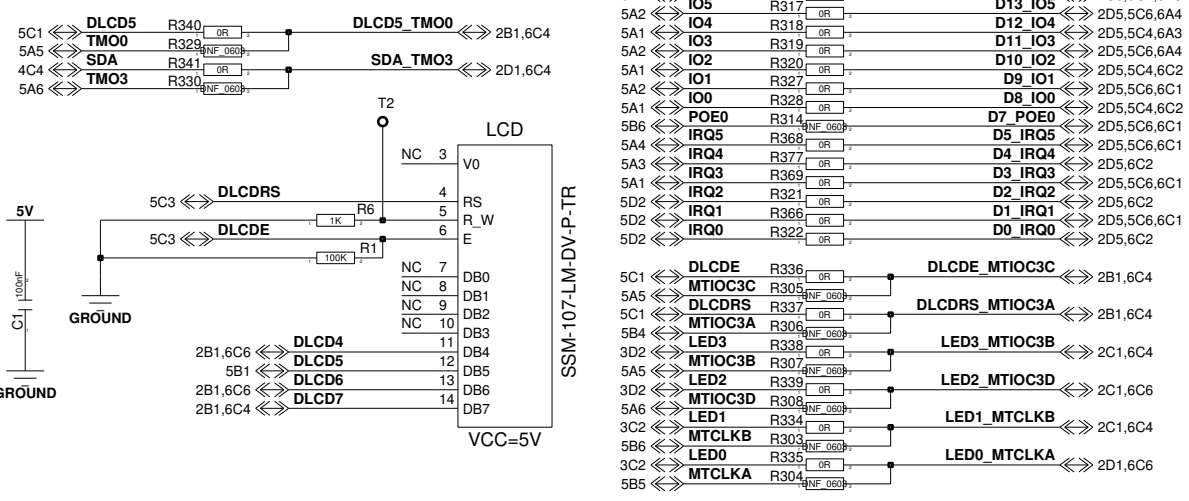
5C1 DLCD5 R340 0R DLCD5_TMO0 2B1,6C4
5A5 TMO0 R329 NF_0603
4C4 SDA R341 0R SDA_TMO3 2D1,6C4
5A6 TMO3 R330 NF_0603

T2

LCD

NC 3 V0
5C3 DLCDRS 4 RS
R6 1K 5 R_W
5C3 DLCDE 6 E
R1 100K
NC 7 DB0
NC 8 DB1
NC 9 DB2
NC 10 DB3
2B1,6C6 DLCD4 11 DB4
5B1 DLCD5 12 DB5
2B1,6C6 DLCD6 13 DB6
2B1,6C4 DLCD7 14 DB7

SSM-107-LM-DV-P-TR

VCC=5V

5V
100nF
C1
GROUND
GROUND

5A2 IO5 R317 0R D13_IO5
5A1 IO4 R318 0R D12_IO4 2D5,5C6,6A4
5A2 IO3 R319 0R D11_IO3 2D5,5C4,6A3
5A1 IO2 R320 0R D10_IO2 2D5,5C6,6A4
5A2 IO1 R327 0R D9_IO1 2D5,5C4,6C2
5A1 IO0 R328 0R D8_IO0 2D5,5C6,6C1
5B6 POE0 R314 NF_0603 D7_POE0 2D5,5C4,6C2
5A4 IRQ5 R368 0R D5_IRQ5 2D5,5C6,6C1
5A3 IRQ4 R377 0R D4_IRQ4 2D5,5C6,6C1
5A1 IRQ3 R369 0R D3_IRQ3 2D5,6C2
5D2 IRQ2 R321 0R D2_IRQ2 2D5,5C6,6C1
5D2 IRQ1 R366 0R D1_IRQ1 2D5,6C2
5D2 IRQ0 R322 0R D0_IRQ0 2D5,5C6,6C1
2D5,6C2

5C1 DLCDE R336 0R DLCDE_MTIOC3C 2B1,6C4
5A5 MTIOC3C R305 NF_0603
5C1 DLCDRS R337 0R DLCDRS_MTIOC3A 2B1,6C4
5B4 MTIOC3A R306 NF_0603
3D2 LED3 R338 0R LED3_MTIOC3B 2C1,6C4
5A5 MTIOC3B R307 NF_0603
3D2 LED2 R339 0R LED2_MTIOC3D 2C1,6C6
5A6 MTIOC3D R308 NF_0603
3C2 LED1 R334 0R LED1_MTCLKB 2C1,6C4
5B6 MTCLKB R303 NF_0603
3C2 LED0 R335 0R LED0_MTCLKA 2D1,6C6
5B5 MTCLKA R304 NF_0603